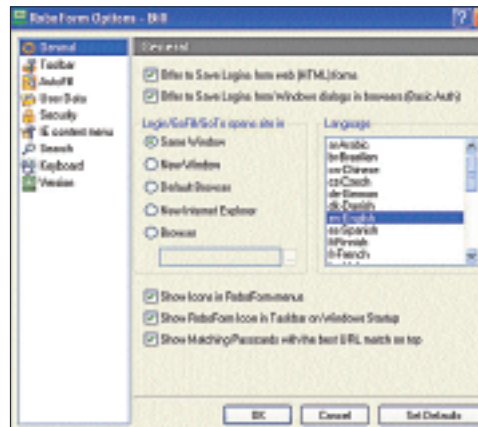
RoboForm Options - Bill

General
Toolbar
AutoFill
User Data
Security
IE context menu
Search
Keyboard
Version

General

Offer to Save Logins from web (HTML) forms

Offer to Save Logins from Windows dialogs in browsers (Basic Auth)

Login/GoFill/GoTo opens site in

Same Window

New Window

Default Browser

New Internet Explorer

Browser

Language

ar-Arabic
br-Brazilian
cn-Chinese
cz-Czech
de-German
dk-Danish
en-English
es-Spanish
fi-Finnish
fr-French

Show Icons in RoboForm menus

Show RoboForm Icon in Taskbar on Windows Startup

Show Matching Passcards with the best URL match on top

OK

Cancel

Set Defaults